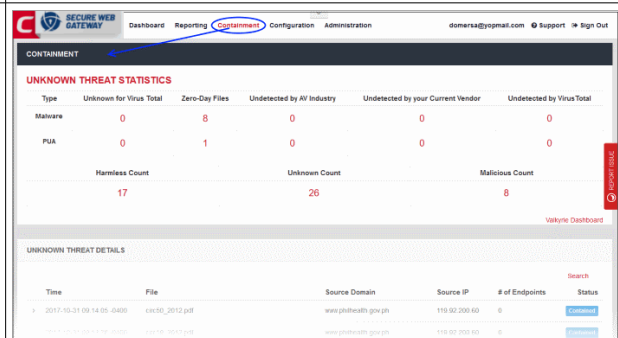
SECURE WEB GATEWAY

Dashboard Reporting Containment Configuration Administration

domersa@yopmail.com Support Sign Out

CONTAINMENT

UNKNOWN THREAT STATISTICS

| Type | Unknown for Virus Total | Zero-Day Files | Undetected by AV Industry | Undetected by your Current Vendor | Undetected by Virus Total |
|---|---|---|---|---|---|
| Malware | 0 | 8 | 0 | 0 | 0 |
| PUA | 0 | 1 | 0 | 0 | 0 |

| Harmless Count | Unknown Count | Malicious Count |
|---|---|---|
| 17 | 26 | 8 |

Valkyrie Dashboard

REPORT ISSUE

UNKNOWN THREAT DETAILS

Search

| Time | File | Source Domain | Source IP | # of Endpoints | Status |
|---|---|---|---|---|---|
| 2017-10-31 09:14:05 -0400 | cxc60_2012.pdf | www.philhealth.gov.ph | 119.92.200.60 | 6 | Contained |
| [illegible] | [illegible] | www.philhealth.gov.ph | 119.92.200.60 | 6 | Contained |